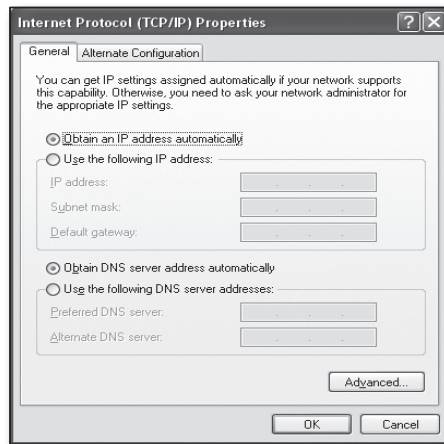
Internet Protocol (TCP/IP) Properties

General | Alternate Configuration

You can get IP settings assigned automatically if your network supports this capability. Otherwise, you need to ask your network administrator for the appropriate IP settings.

Obtain an IP address automatically
Use the following IP address:
IP address:
Subnet mask:
Default gateway:

Obtain DNS server address automatically
Use the following DNS server addresses:
Preferred DNS server:
Alternate DNS server:

Advanced...

OK Cancel